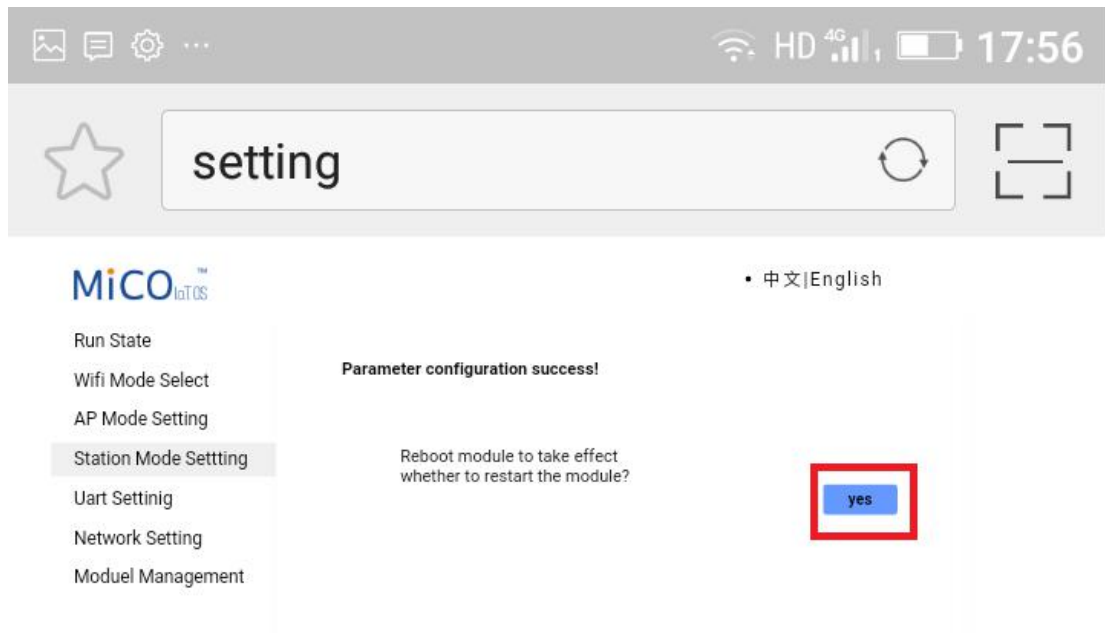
HD 4G 17:56

setting

MiCO IoT OS ™

• 中文|English

Run State
Wifi Mode Select
AP Mode Setting
Station Mode Settting
Uart Settinig
Network Setting
Moduel Management

Parameter configuration success!

Reboot module to take effect
whether to restart the module?

yes